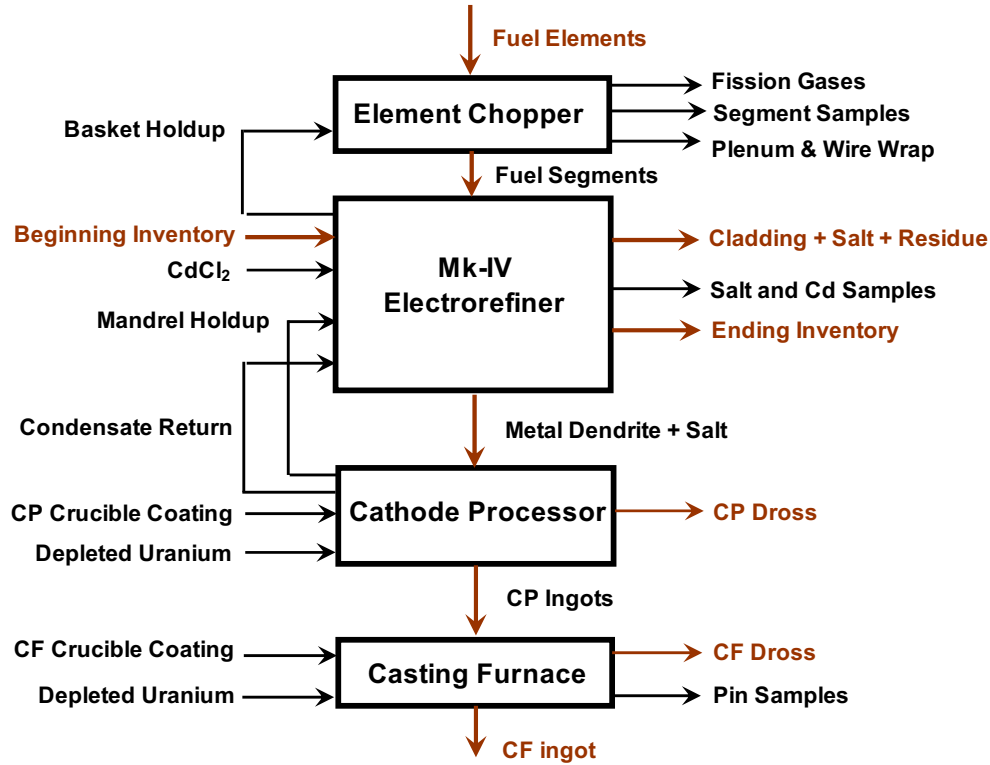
Fuel Elements

Basket Holdup

Element Chopper

Fission Gases
Segment Samples
Plenum & Wire Wrap

Fuel Segments

Beginning Inventory
$CdCl_2$
Mandrel Holdup

Mk-IV Electrorefiner

Cladding + Salt + Residue
Salt and Cd Samples
Ending Inventory

Condensate Return

Metal Dendrite + Salt

CP Crucible Coating
Depleted Uranium

Cathode Processor

CP Dross

CP Ingots

CF Crucible Coating
Depleted Uranium

Casting Furnace

CF Dross
Pin Samples

CF ingot